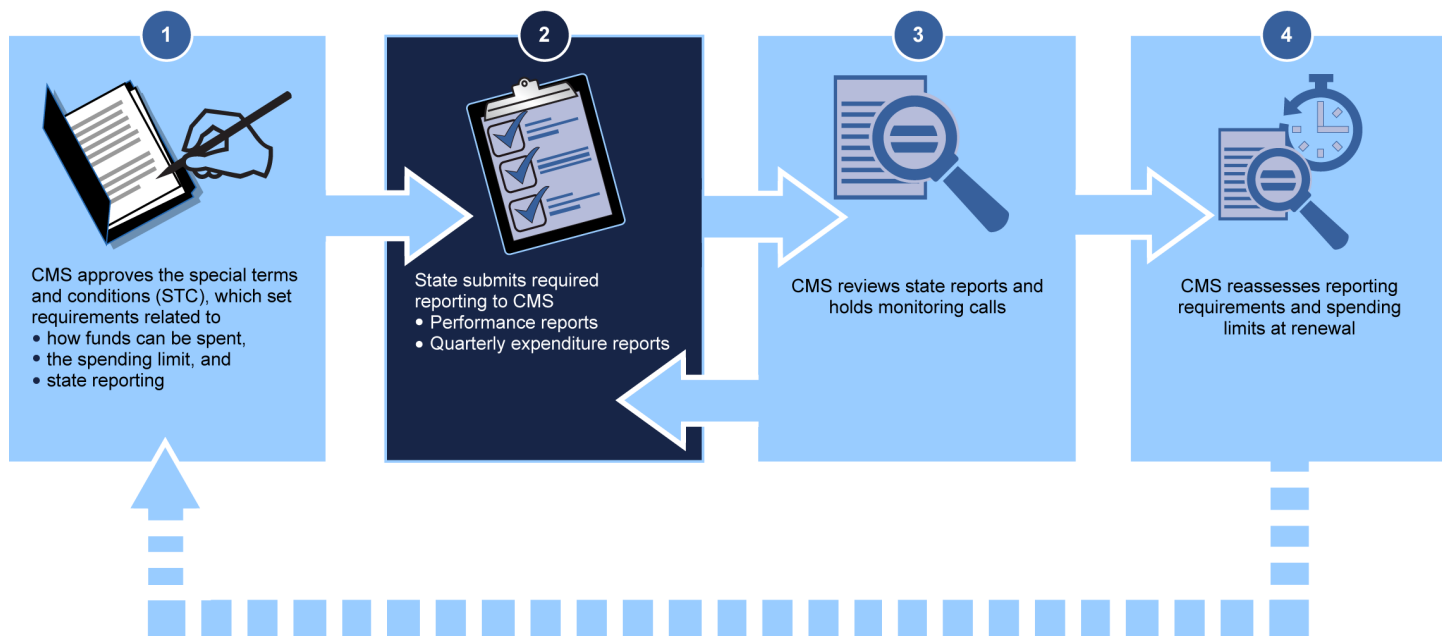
1

CMS approves the special terms and conditions (STC), which set requirements related to
• how funds can be spent,
• the spending limit, and
• state reporting

2

State submits required reporting to CMS
• Performance reports
• Quarterly expenditure reports

3

CMS reviews state reports and holds monitoring calls

4

CMS reassesses reporting requirements and spending limits at renewal